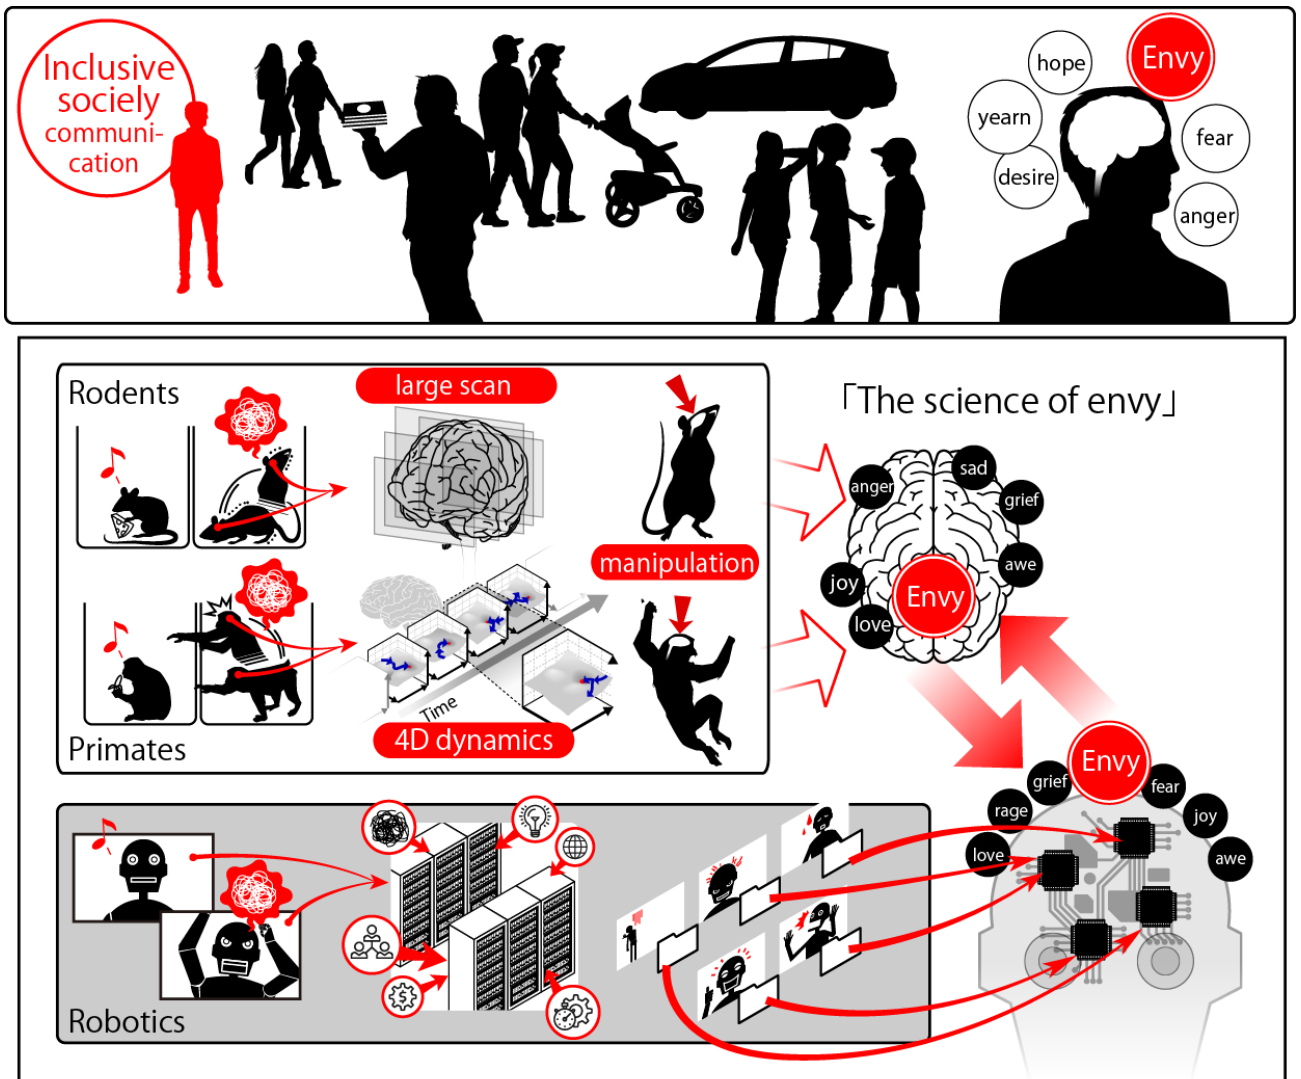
Inclusive socieIy communication

hope
Envy
yearn
fear
desire
anger

Rodents
large scan
manipulation
Time
4D dynamics
Primates

「The science of envy」
anger
sad
grief
awe
joy
Envy
love

Envy
grief
fear
rage
joy
love
awe

Robotics